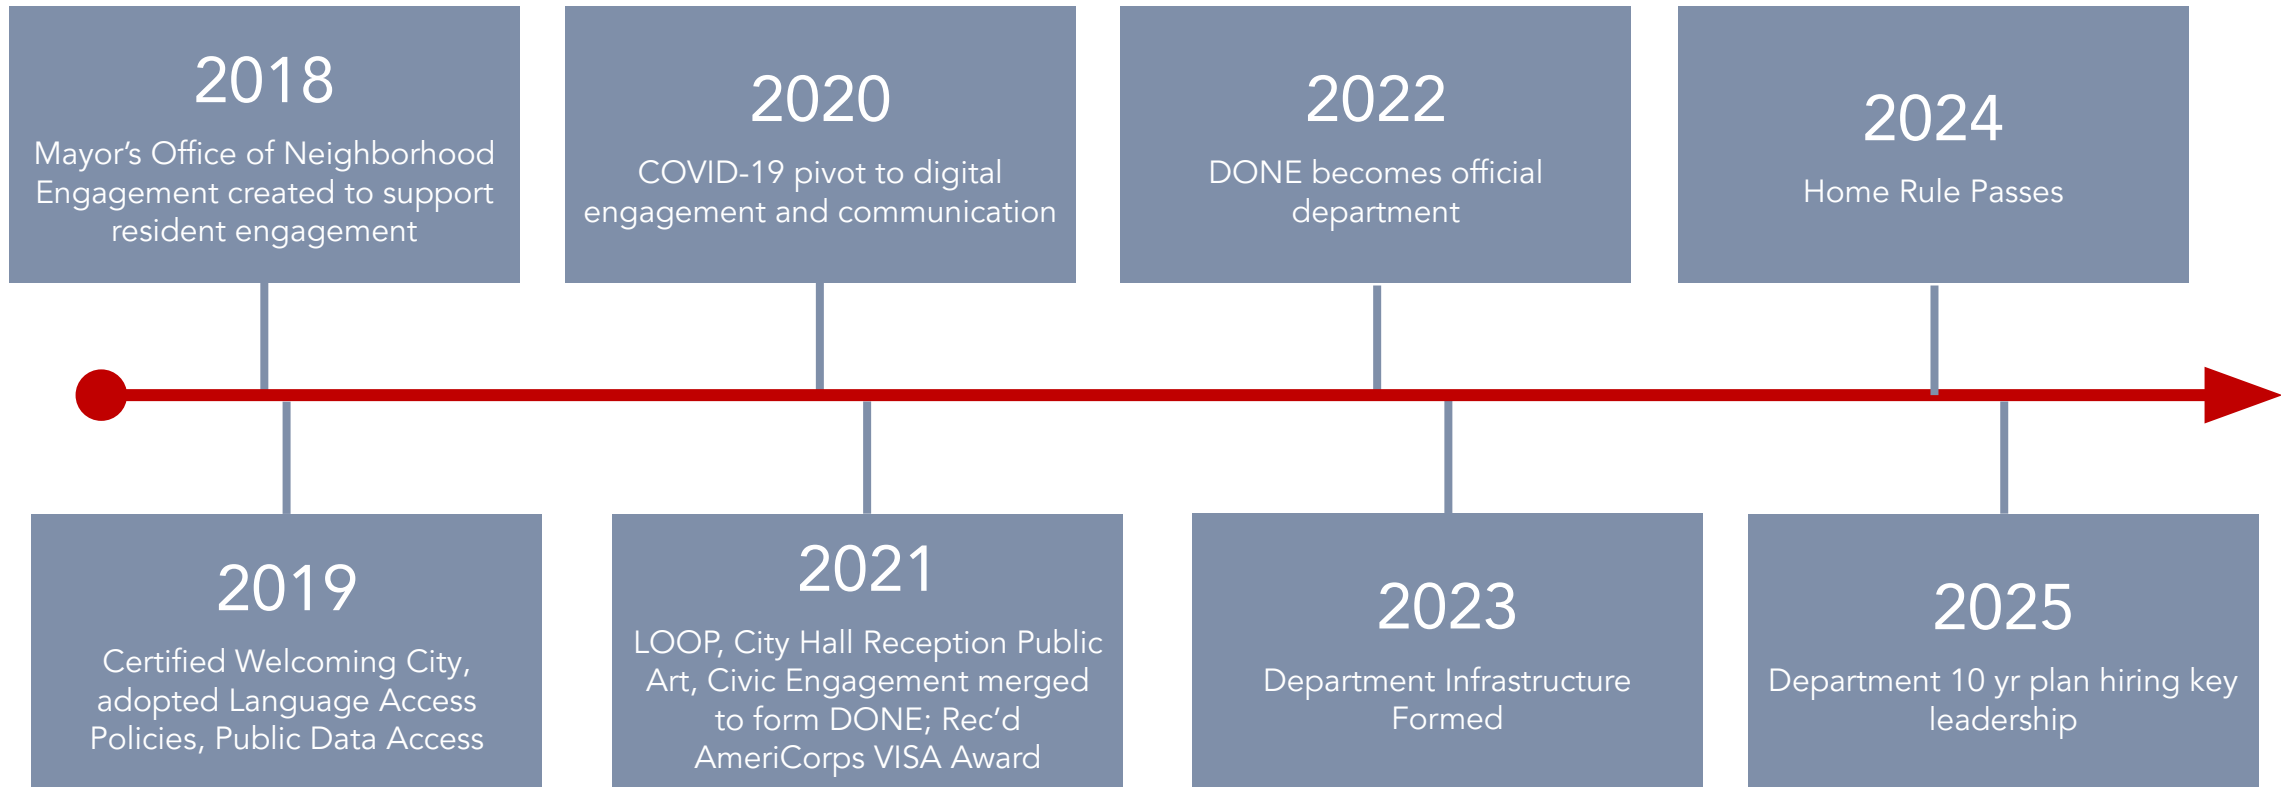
2018
Mayor's Office of Neighborhood Engagement created to support resident engagement

2020
COVID-19 pivot to digital engagement and communication

2022
DONE becomes official department

2024
Home Rule Passes

2019
Certified Welcoming City, adopted Language Access Policies, Public Data Access

2021
LOOP, City Hall Reception Public Art, Civic Engagement merged to form DONE; Rec'd AmeriCorps VISA Award

2023
Department Infrastructure Formed

2025
Department 10 yr plan hiring key leadership